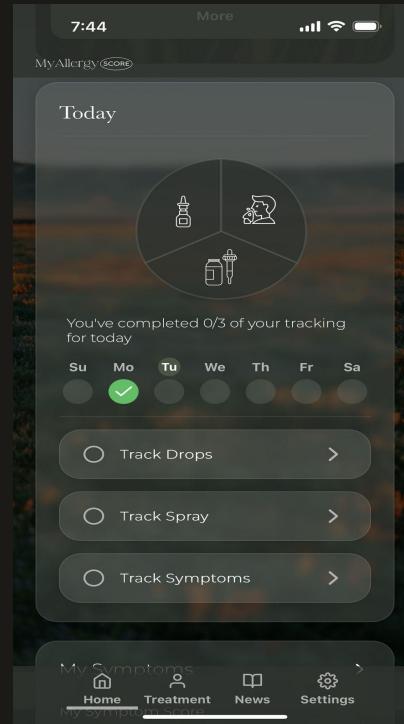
7:44

More

MyAllergy SCORE

Today

You've completed 0/3 of your tracking for today

Su Mo Tu We Th Fr Sa

Track Drops

Track Spray

Track Symptoms

My Symptoms

My Symptom Score

Home Treatment News Settings